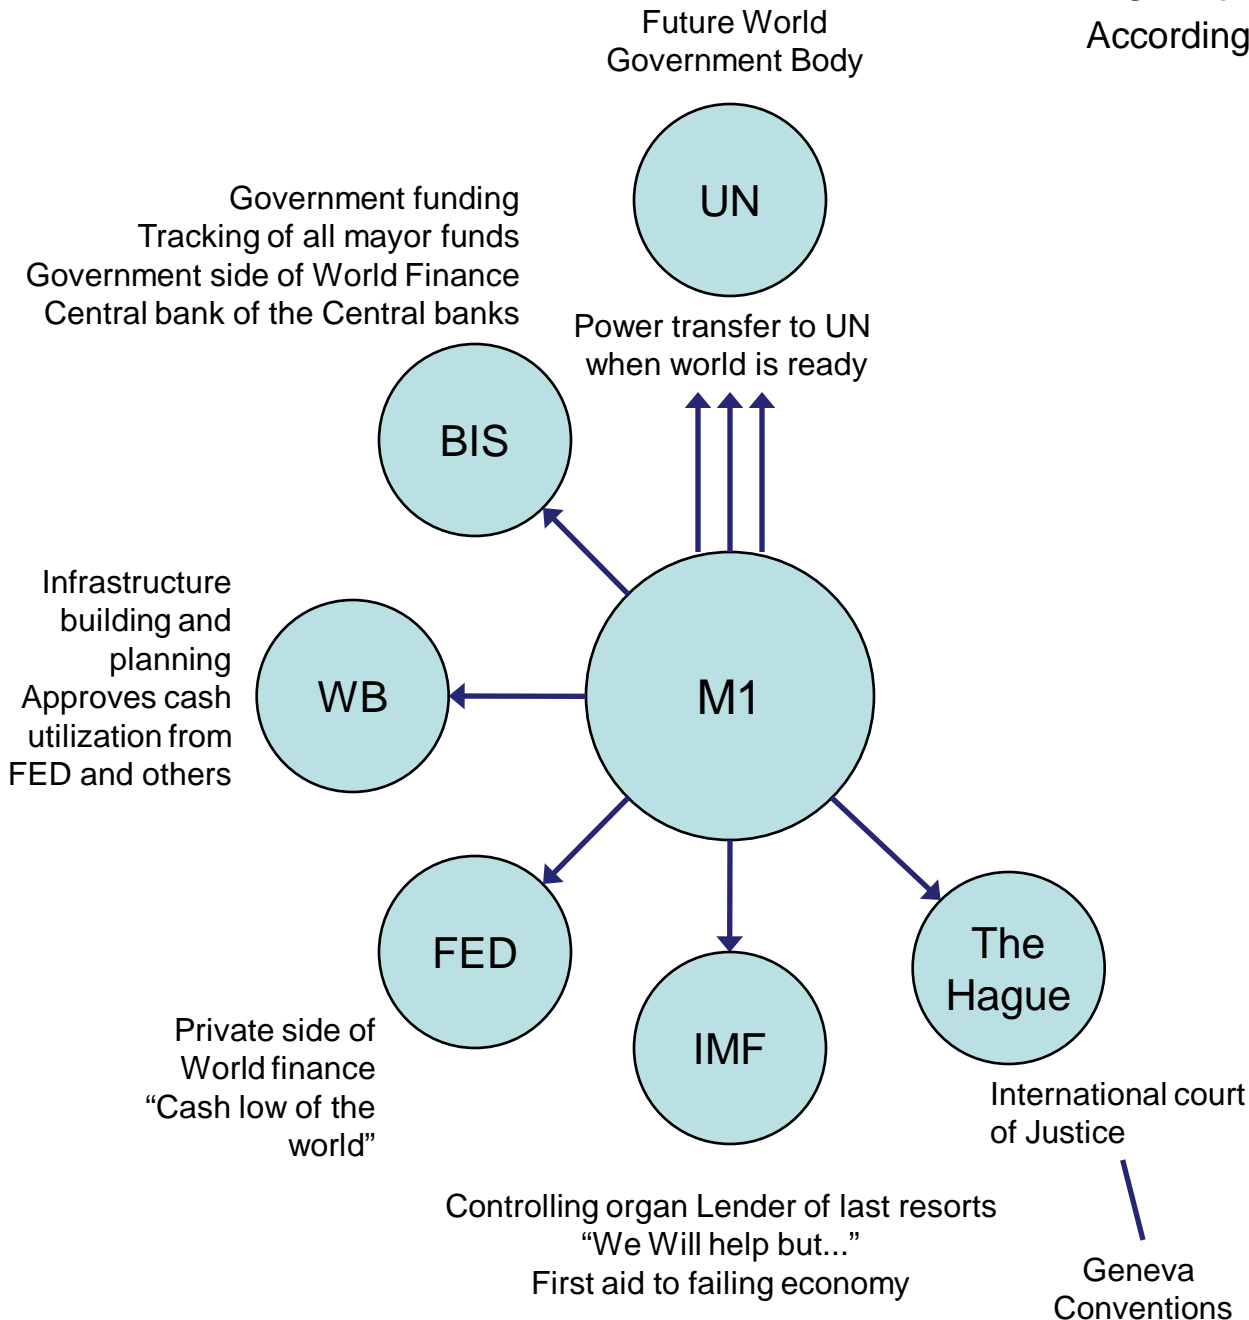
Future World Government Body

According

UN

Government funding
Tracking of all mayor funds
Government side of World Finance
Central bank of the Central banks

Power transfer to UN when world is ready

BIS

Infrastructure building and planning
Approves cash utilization from FED and others

WB

M1

FED

IMF

The Hague

Private side of World finance "Cash low of the world"

International court of Justice

Controlling organ Lender of last resorts
"We Will help but..."
First aid to failing economy

Geneva Conventions